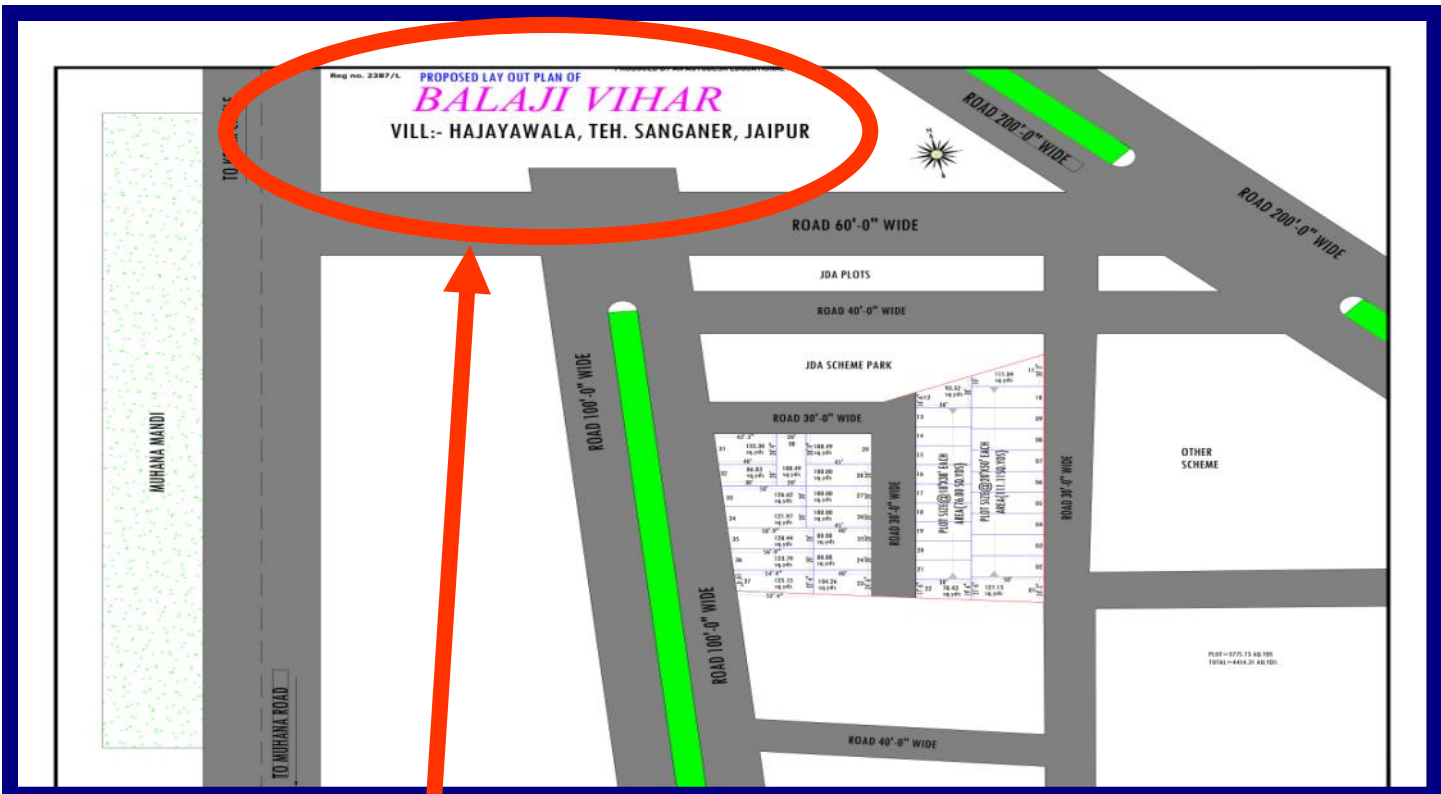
Reg no. 2387/L
PROPOSED LAY OUT PLAN OF
BALAJI VIHAR
VILL:- HAJAYAWALA, TEH. SANGANER, JAIPUR

TO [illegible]

ROAD 200'-0" WIDE

ROAD 200'-0" WIDE

ROAD 60'-0" WIDE

JDA PLOTS

ROAD 40'-0" WIDE

JDA SCHEME PARK

ROAD 30'-0" WIDE

ROAD 100'-0" WIDE

MUHANA MANDI

ROAD 30'-0" WIDE

PLOT SIZE@18'X30' EACH AREA(76.00 SQ.YDS)

PLOT SIZE@20'X50' EACH AREA(111.11SQ.YDS)

ROAD 30'-0" WIDE

OTHER SCHEME

ROAD 100'-0" WIDE

PLOT=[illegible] SQ.YDS
TOTAL=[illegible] SQ.YDS

ROAD 40'-0" WIDE

TO MUHANA ROAD